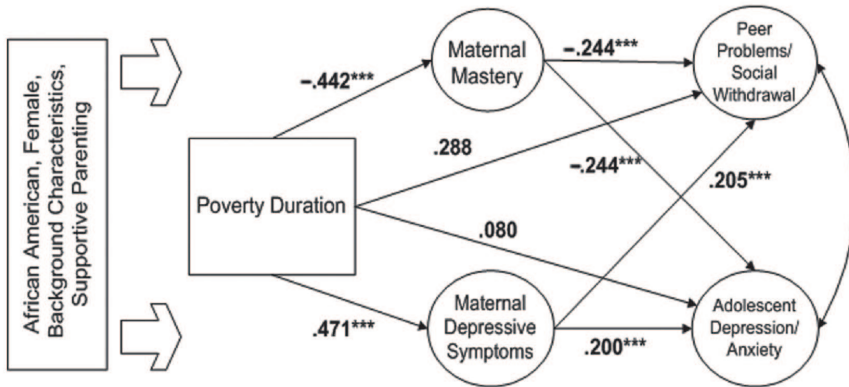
African American, Female, Background Characteristics, Supportive Parenting

Poverty Duration

Maternal Mastery

Maternal Depressive Symptoms

Peer Problems/ Social Withdrawal

Adolescent Depression/ Anxiety

−.442***

.471***

−.244***

.288

−.244***

.205***

.080

.200***